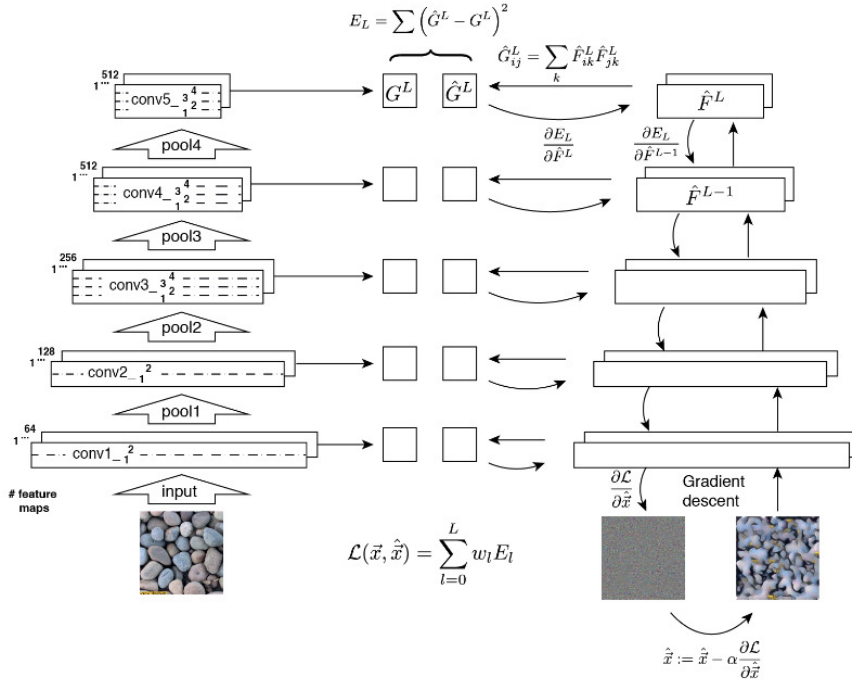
$E_L = \sum \left(\hat{G}^L - G^L\right)^2$

$\hat{G}^L_{ij} = \sum_k \hat{F}^L_{ik}\hat{F}^L_{jk}$

512
1 ...
conv5_ 3 4 2 1

$G^L$ $\hat{G}^L$

$\hat{F}^L$

pool4

$\frac{\partial E_L}{\partial \hat{F}^L}$

$\frac{\partial E_L}{\partial \hat{F}^{L-1}}$

512
1 ...
conv4_ 3 4 2 1

$\hat{F}^{L-1}$

pool3

256
1 ...
conv3_ 3 4 2 1

pool2

128
1 ...
conv2_ 1 2

pool1

64
1 ...
conv1_ 1 2

# feature maps

input

$\frac{\partial \mathcal{L}}{\partial \hat{\vec{x}}}$

Gradient descent

$\mathcal{L}(\vec{x}, \hat{\vec{x}}) = \sum_{l=0}^{L} w_l E_l$

$\hat{\vec{x}} := \hat{\vec{x}} - \alpha \frac{\partial \mathcal{L}}{\partial \hat{\vec{x}}}$